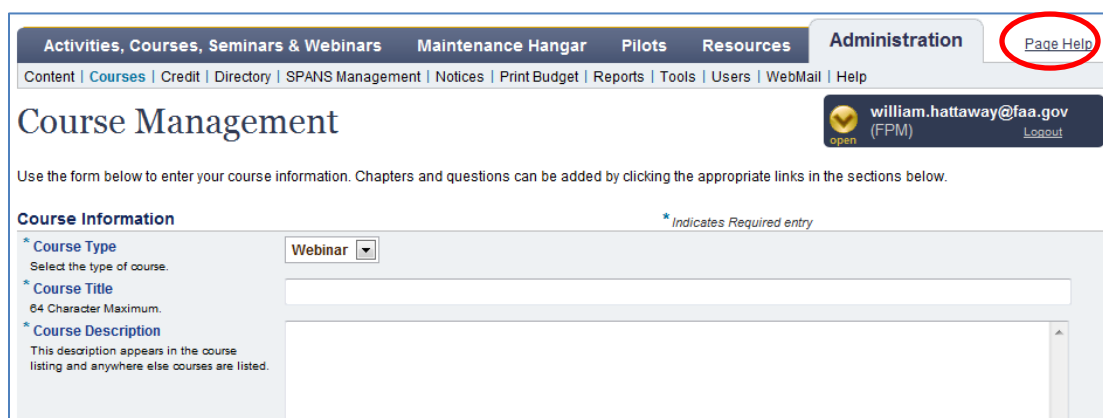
Activities, Courses, Seminars & Webinars | Maintenance Hangar | Pilots | Resources | Administration | Page Help

Content | Courses | Credit | Directory | SPANS Management | Notices | Print Budget | Reports | Tools | Users | WebMail | Help

Course Management

open william.hattaway@faa.gov (FPM) Logout

Use the form below to enter your course information. Chapters and questions can be added by clicking the appropriate links in the sections below.

Course Information

* Indicates Required entry

* Course Type
Select the type of course.

Webinar

* Course Title
64 Character Maximum.

* Course Description
This description appears in the course listing and anywhere else courses are listed.